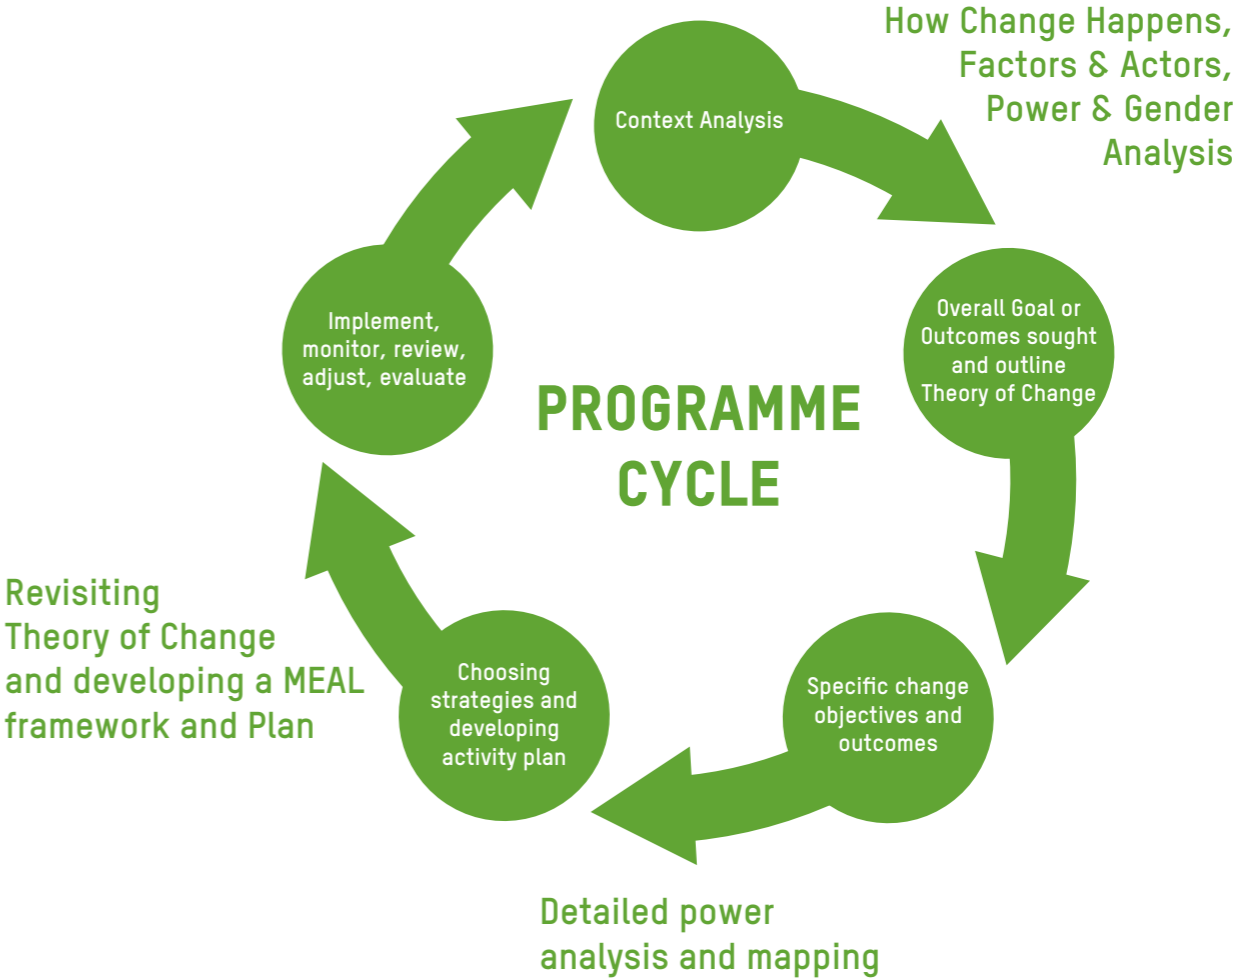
How Change Happens, Factors & Actors, Power & Gender Analysis

Context Analysis

Overall Goal or Outcomes sought and outline Theory of Change

PROGRAMME CYCLE

Implement, monitor, review, adjust, evaluate

Specific change objectives and outcomes

Choosing strategies and developing activity plan

Revisiting Theory of Change and developing a MEAL framework and Plan

Detailed power analysis and mapping